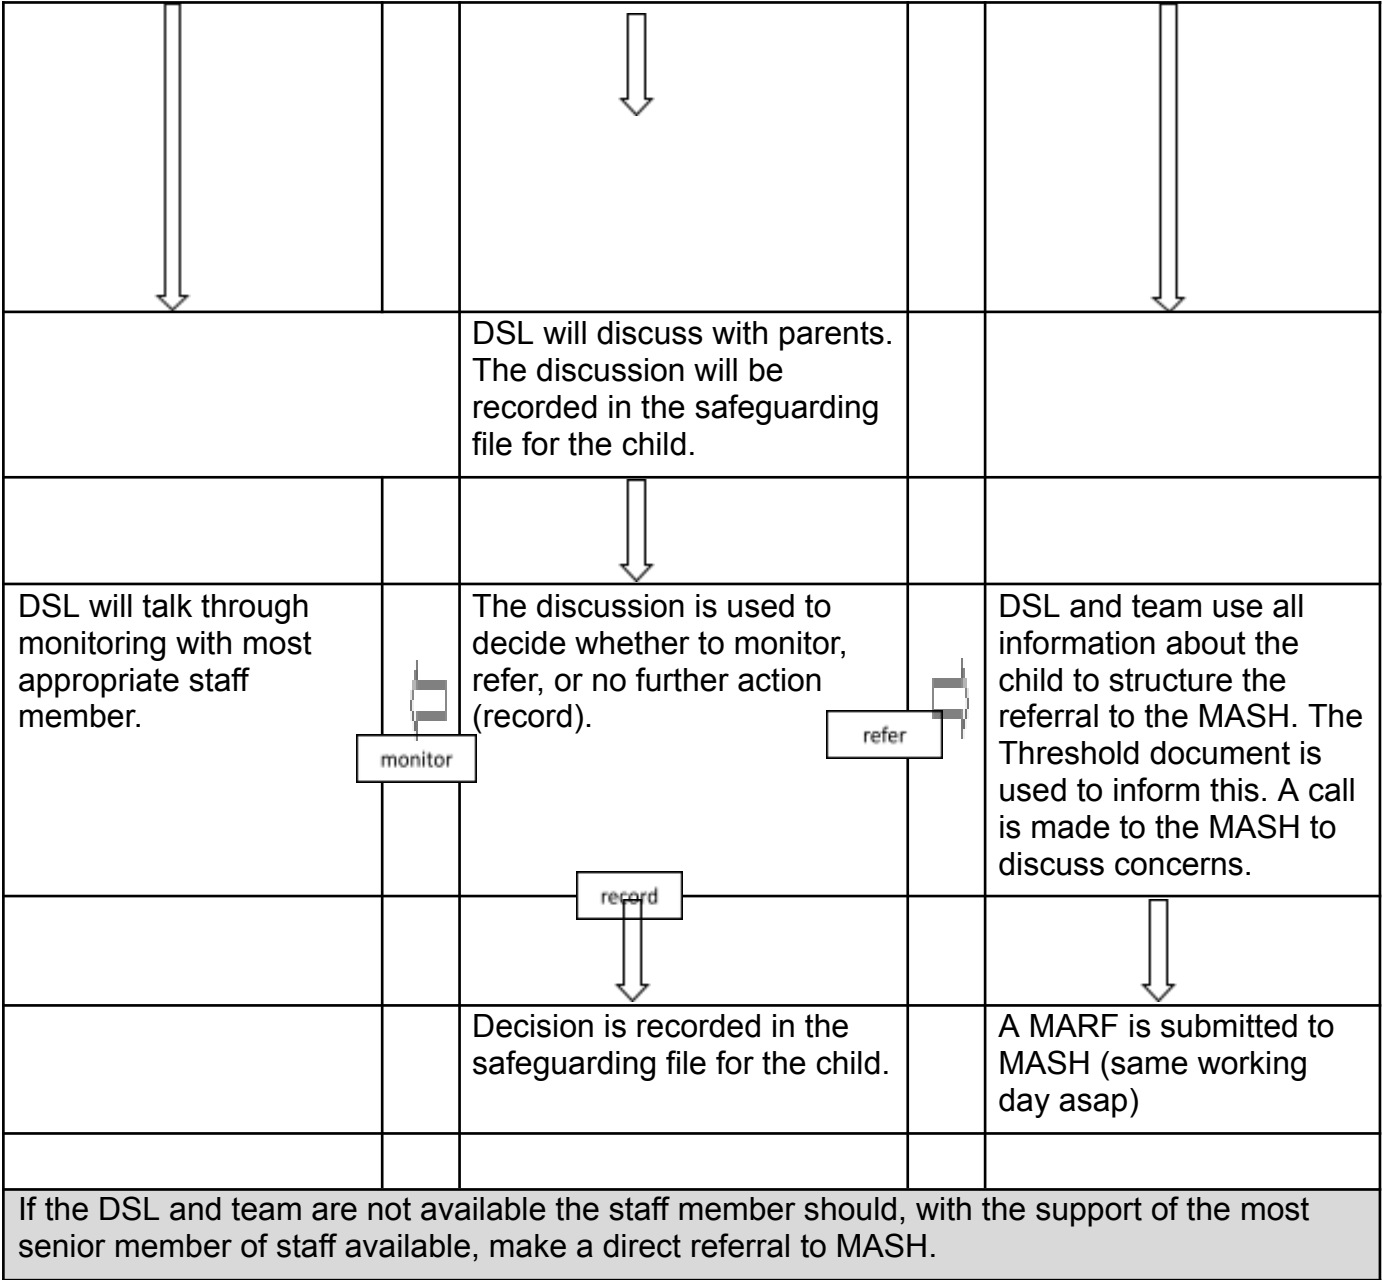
DSL will discuss with parents. The discussion will be recorded in the safeguarding file for the child.

DSL will talk through monitoring with most appropriate staff member.

monitor

The discussion is used to decide whether to monitor, refer, or no further action (record).

refer

DSL and team use all information about the child to structure the referral to the MASH. The Threshold document is used to inform this. A call is made to the MASH to discuss concerns.

record

Decision is recorded in the safeguarding file for the child.

A MARF is submitted to MASH (same working day asap)

If the DSL and team are not available the staff member should, with the support of the most senior member of staff available, make a direct referral to MASH.